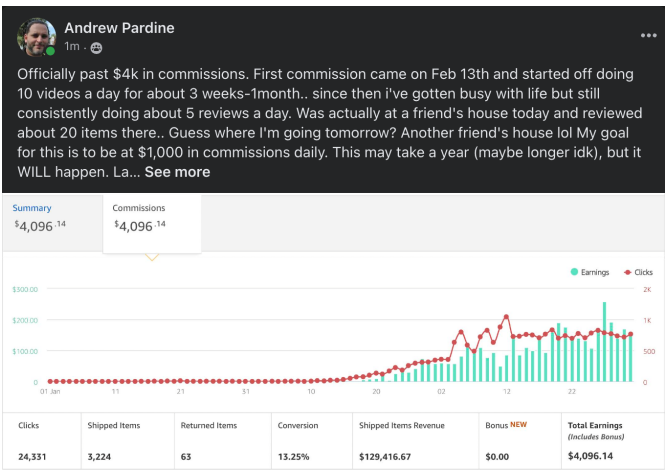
Andrew Pardine
1m ·

Officially past $4k in commissions. First commission came on Feb 13th and started off doing 10 videos a day for about 3 weeks-1month.. since then i've gotten busy with life but still consistently doing about 5 reviews a day. Was actually at a friend's house today and reviewed about 20 items there.. Guess where I'm going tomorrow? Another friend's house lol My goal for this is to be at $1,000 in commissions daily. This may take a year (maybe longer idk), but it WILL happen. La... See more

Summary
$4,096.14

Commissions
$4,096.14

Earnings
Clicks

$300.00
$200.00
$100.00
0

2K
1K
500
0

01 Jan
11
21
31
10
20
02
12
22

| Clicks | Shipped Items | Returned Items | Conversion | Shipped Items Revenue | Bonus NEW | Total Earnings (Includes Bonus) |
|---|---|---|---|---|---|---|
| 24,331 | 3,224 | 63 | 13.25% | $129,416.67 | $0.00 | $4,096.14 |